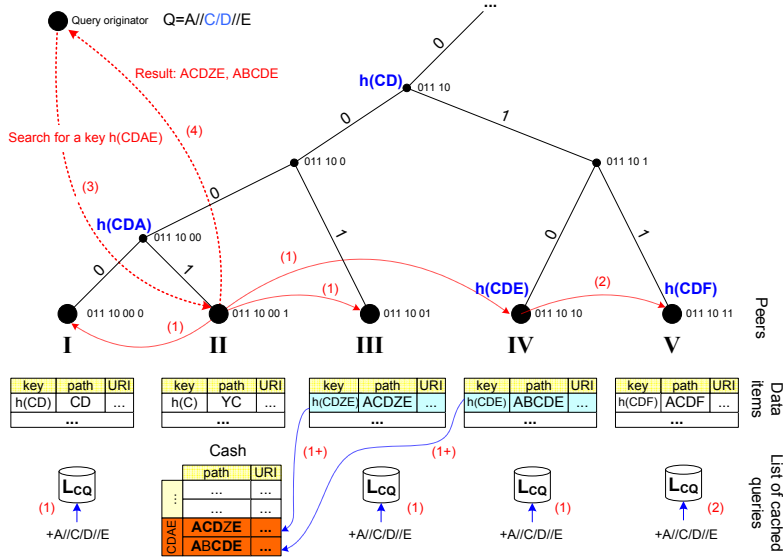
...

Query originator  Q=A//C/D//E

Result: ACDZE, ABCDE

Search for a key h(CDAE)

(4)

(3)

h(CD)

0

011 10

0

1

011 10 0

011 10 1

0

h(CDA)

011 10 00

1

0

1

0

1

(1)

(1)

(2)

h(CDE)

h(CDF)

(1)

011 10 00 0

011 10 00 1

011 10 01

011 10 10

011 10 11

Peers

I

II

III

IV

V

| key | path | URI |
|---|---|---|
| h(CD) | CD | ... |
| | ... | |

| key | path | URI |
|---|---|---|
| h(C) | YC | ... |
| | ... | |

| key | path | URI |
|---|---|---|
| h(CDZE) | ACDZE | ... |
| | ... | |

| key | path | URI |
|---|---|---|
| h(CDE) | ABCDE | ... |
| | ... | |

| key | path | URI |
|---|---|---|
| h(CDF) | ACDF | ... |
| | ... | |

Data items

Cash

(1+)

(1+)

| | path | URI |
|---|---|---|
| ... | ... | ... |
| | ... | ... |
| CDAE | ACDZE | ... |
| | ABCDE | ... |

$L_{CQ}$

(1)

+A//C/D//E

$L_{CQ}$

(1)

+A//C/D//E

$L_{CQ}$

(1)

+A//C/D//E

$L_{CQ}$

(2)

+A//C/D//E

List of cached queries